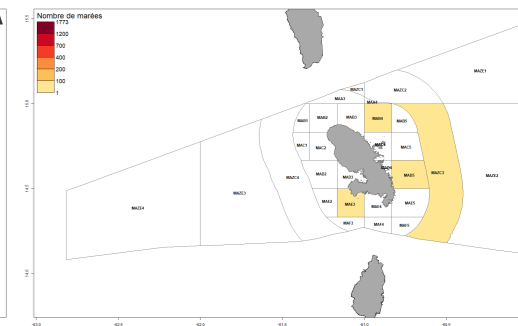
Nombre de marées
1773
1200
700
400
200
100
1

MAZE1
MAZC2
MAZC1
MAO3
MAO4
MAB1
MAB4
MAO2
MAO1
MAO5
MAC1
MAC2
MAZC3
MAZE3
MAZC4
MAB2
MAB3
MAZC5
MAZE4
MAB3
MAI1
MAE3
MAI2
MAE4
MAE5
MAI3

15.0
14.8
14.6
14.4
14.2
-63.0
-62.5
-62.0
-61.5
-61.0
-60.5